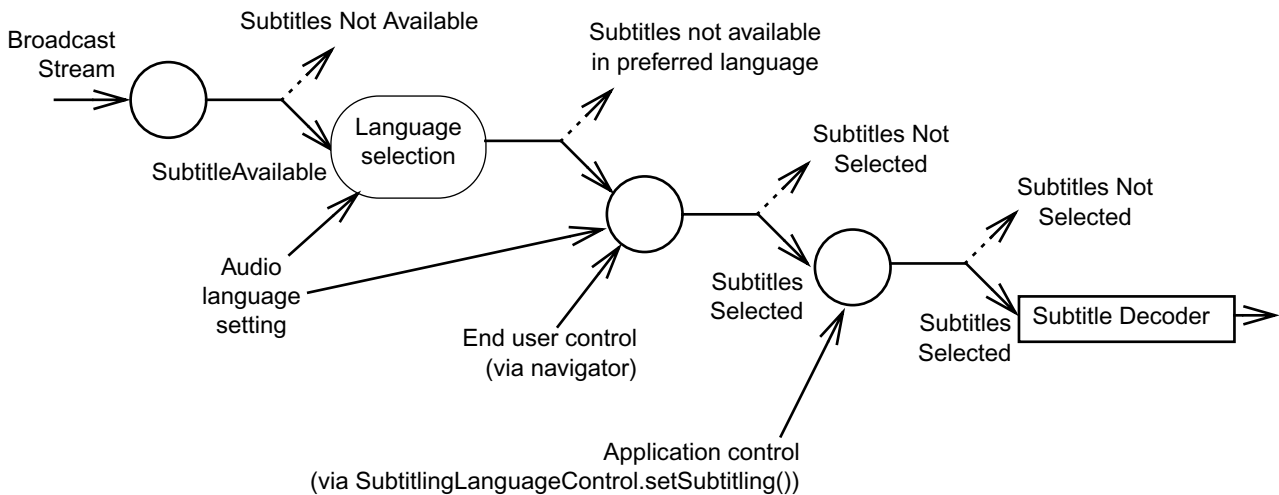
Broadcast Stream

Subtitles Not Available

SubtitleAvailable

Language selection

Subtitles not available in preferred language

Audio language setting

Subtitles Not Selected

End user control (via navigator)

Subtitles Selected

Subtitles Not Selected

Subtitles Selected

Subtitle Decoder

Application control (via SubtitlingLanguageControl.setSubtitling())